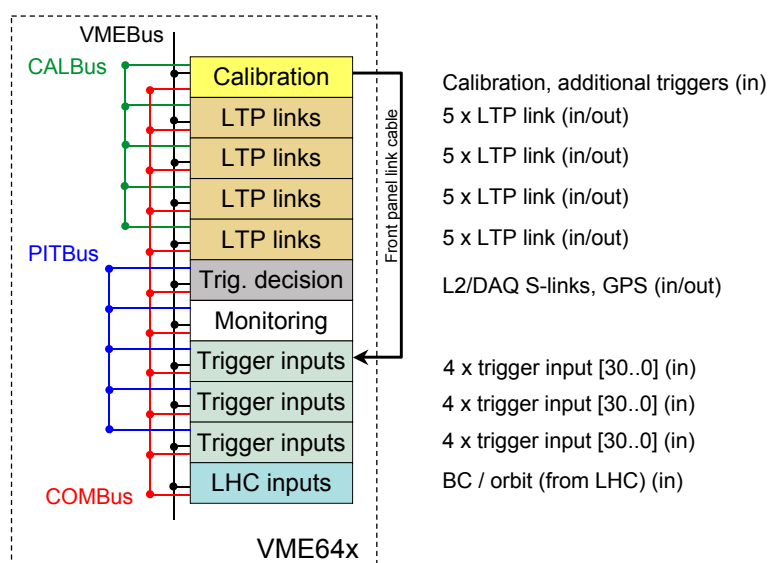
VMEBus
CALBus
PITBus
COMBus
Calibration
LTP links
LTP links
LTP links
LTP links
Trig. decision
Monitoring
Trigger inputs
Trigger inputs
Trigger inputs
LHC inputs
Front panel link cable
VME64x

Calibration, additional triggers (in)
5 x LTP link (in/out)
5 x LTP link (in/out)
5 x LTP link (in/out)
5 x LTP link (in/out)
L2/DAQ S-links, GPS (in/out)
4 x trigger input [30..0] (in)
4 x trigger input [30..0] (in)
4 x trigger input [30..0] (in)
BC / orbit (from LHC) (in)